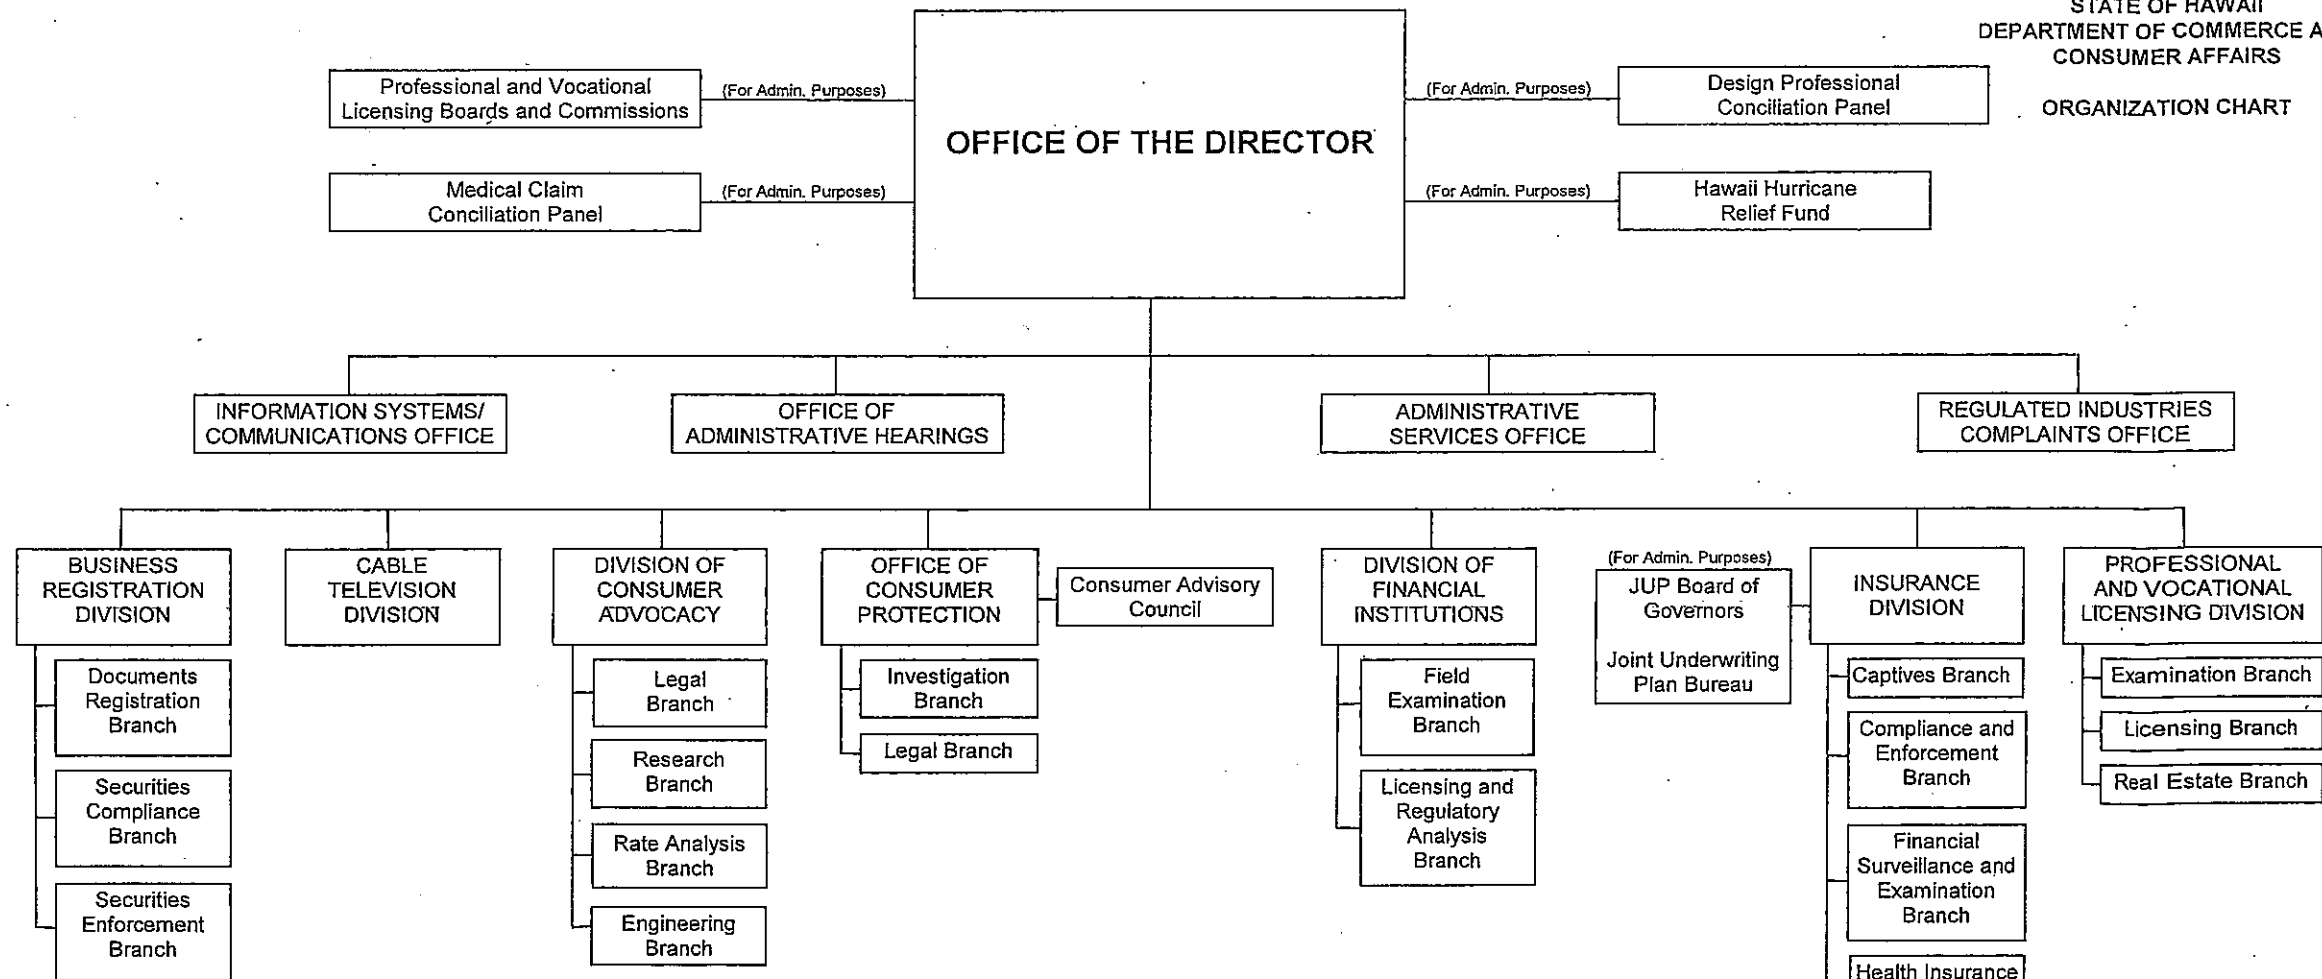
STATE OF HAWAII
DEPARTMENT OF COMMERCE A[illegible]
CONSUMER AFFAIRS

ORGANIZATION CHART

OFFICE OF THE DIRECTOR

Professional and Vocational Licensing Boards and Commissions

(For Admin. Purposes)

Medical Claim Conciliation Panel

(For Admin. Purposes)

(For Admin. Purposes)

Design Professional Conciliation Panel

(For Admin. Purposes)

Hawaii Hurricane Relief Fund

INFORMATION SYSTEMS/ COMMUNICATIONS OFFICE

OFFICE OF ADMINISTRATIVE HEARINGS

ADMINISTRATIVE SERVICES OFFICE

REGULATED INDUSTRIES COMPLAINTS OFFICE

BUSINESS REGISTRATION DIVISION

Documents Registration Branch

Securities Compliance Branch

Securities Enforcement Branch

CABLE TELEVISION DIVISION

DIVISION OF CONSUMER ADVOCACY

Legal Branch

Research Branch

Rate Analysis Branch

Engineering Branch

OFFICE OF CONSUMER PROTECTION

Consumer Advisory Council

Investigation Branch

Legal Branch

DIVISION OF FINANCIAL INSTITUTIONS

Field Examination Branch

Licensing and Regulatory Analysis Branch

(For Admin. Purposes)

JUP Board of Governors

Joint Underwriting Plan Bureau

INSURANCE DIVISION

Captives Branch

Compliance and Enforcement Branch

Financial Surveillance and Examination Branch

Health Insurance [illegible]

PROFESSIONAL AND VOCATIONAL LICENSING DIVISION

Examination Branch

Licensing Branch

Real Estate Branch